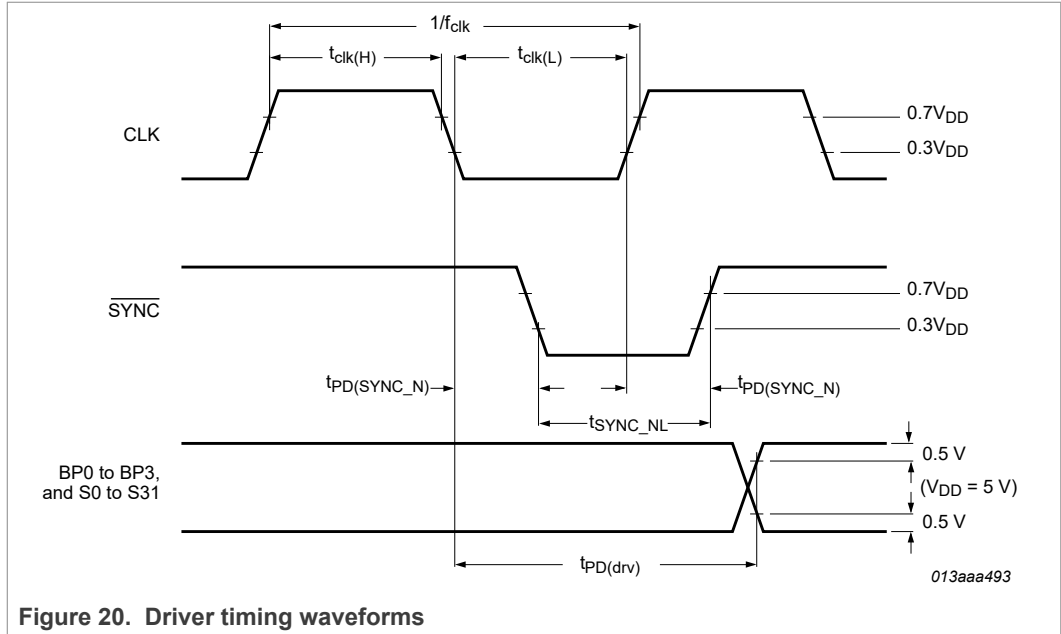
$1/f_{clk}$

$t_{clk(H)}$

$t_{clk(L)}$

CLK

$0.7V_{DD}$

$0.3V_{DD}$

$\overline{SYNC}$

$0.7V_{DD}$

$0.3V_{DD}$

$t_{PD(SYNC\_N)}$

$t_{PD(SYNC\_N)}$

$t_{SYNC\_NL}$

BP0 to BP3, and S0 to S31

0.5 V

($V_{DD}$ = 5 V)

0.5 V

$t_{PD(drv)}$

013aaa493

**Figure 20. Driver timing waveforms**